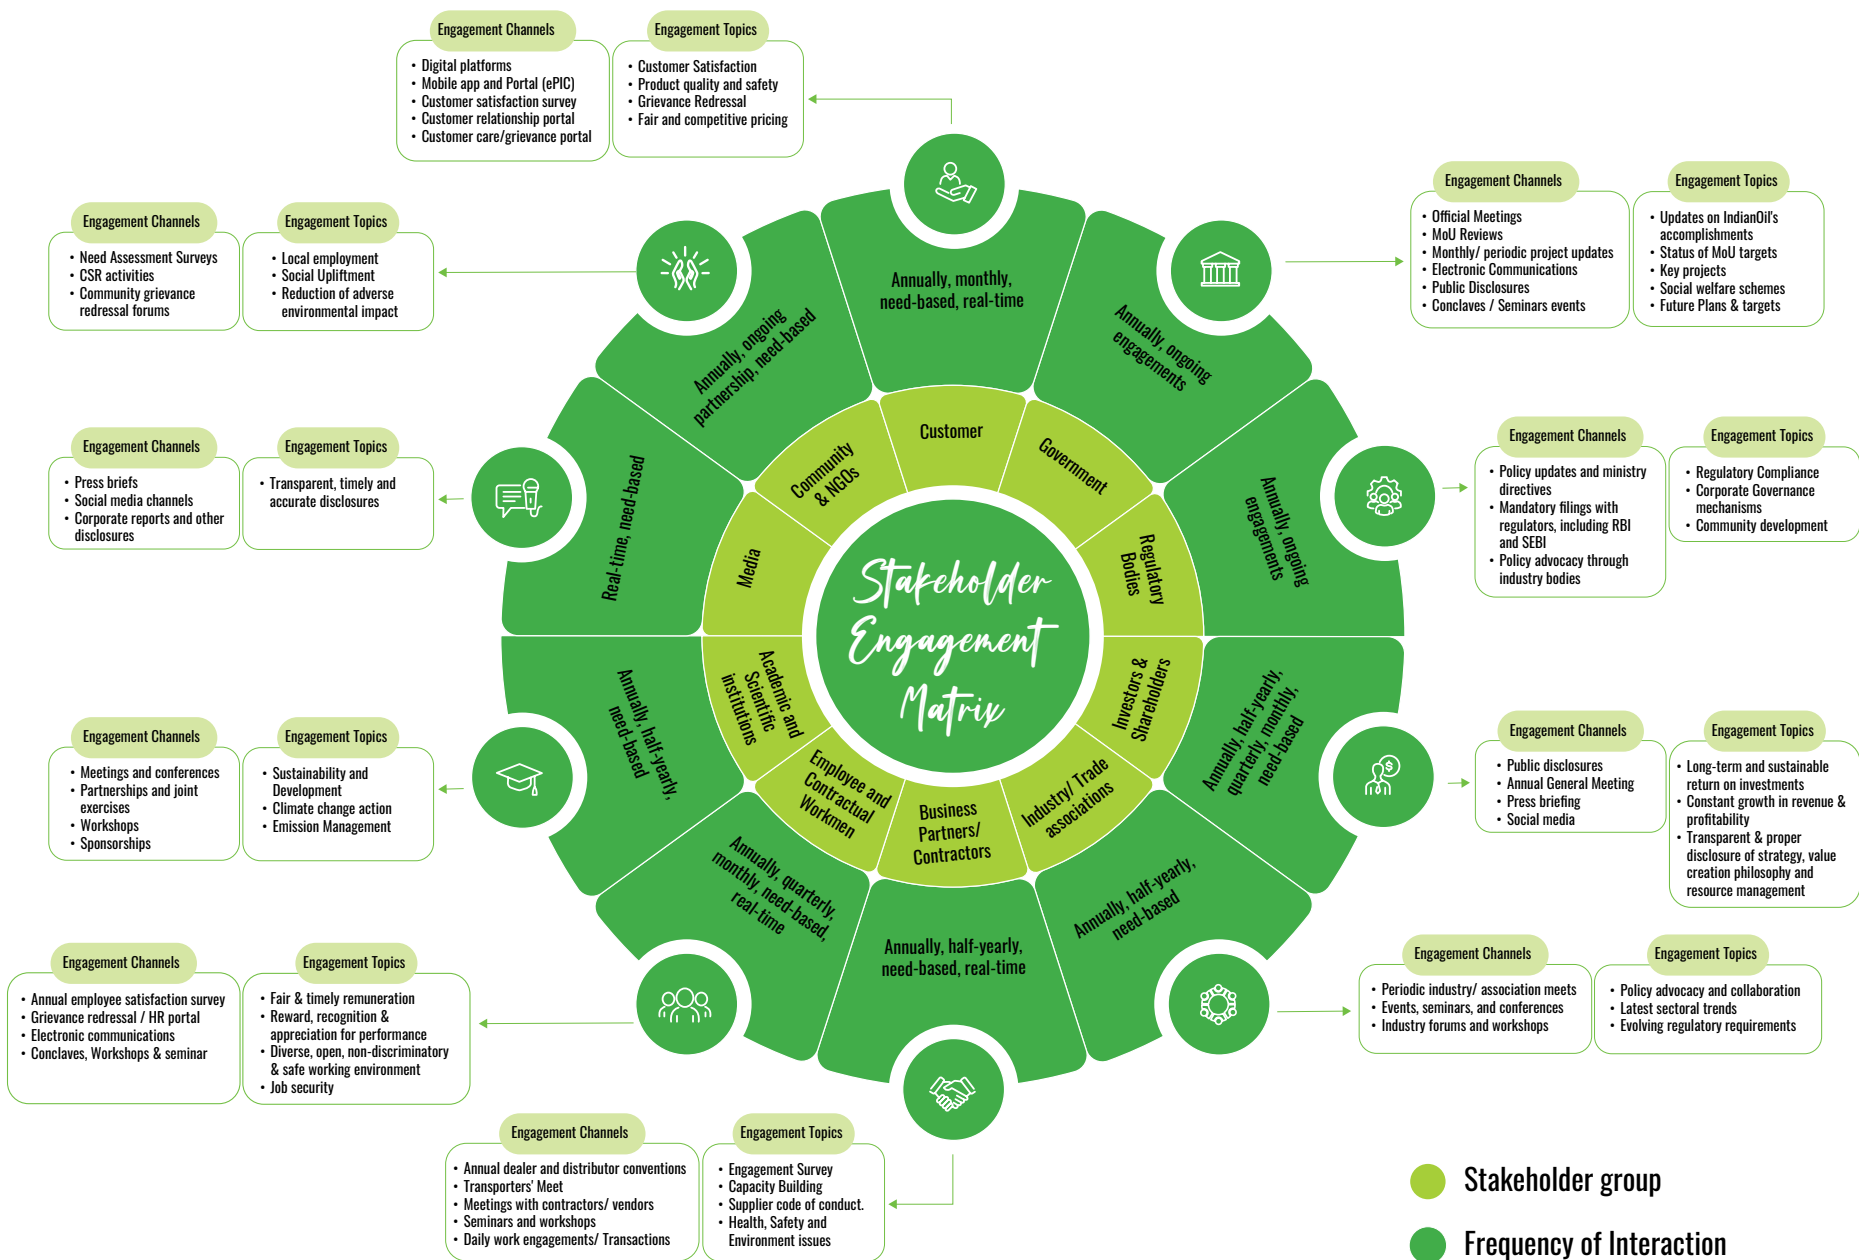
Engagement Channels
• Digital platforms
• Mobile app and Portal (ePIC)
• Customer satisfaction survey
• Customer relationship portal
• Customer care/grievance portal

Engagement Topics
• Customer Satisfaction
• Product quality and safety
• Grievance Redressal
• Fair and competitive pricing

Engagement Channels
• Official Meetings
• MoU Reviews
• Monthly/ periodic project updates
• Electronic Communications
• Public Disclosures
• Conclaves / Seminars events

Engagement Topics
• Updates on IndianOil's accomplishments
• Status of MoU targets
• Key projects
• Social welfare schemes
• Future Plans & targets

Engagement Channels
• Need Assessment Surveys
• CSR activities
• Community grievance redressal forums

Engagement Topics
• Local employment
• Social Upliftment
• Reduction of adverse environmental impact

Engagement Channels
• Press briefs
• Social media channels
• Corporate reports and other disclosures

Engagement Topics
• Transparent, timely and accurate disclosures

Engagement Channels
• Policy updates and ministry directives
• Mandatory filings with regulators, including RBI and SEBI
• Policy advocacy through industry bodies

Engagement Topics
• Regulatory Compliance
• Corporate Governance mechanisms
• Community development

Annually, monthly, need-based, real-time
Annually, ongoing engagements
Annually, ongoing partnership, need-based
Real-time, need-based
Annually, ongoing engagements
Annually, half-yearly, quarterly, monthly, need-based
Annually, half-yearly, need-based
Annually, half-yearly, need-based, real-time
Annually, quarterly, monthly, need-based, real-time
Annually, half-yearly, need-based

Customer
Government
Regulatory Bodies
Investors & Shareholders
Industry/ Trade associations
Business Partners/ Contractors
Employee and Contractual Workmen
Academic and Scientific institutions
Media
Community & NGOs

Stakeholder Engagement Matrix

Engagement Channels
• Meetings and conferences
• Partnerships and joint exercises
• Workshops
• Sponsorships

Engagement Topics
• Sustainability and Development
• Climate change action
• Emission Management

Engagement Channels
• Public disclosures
• Annual General Meeting
• Press briefing
• Social media

Engagement Topics
• Long-term and sustainable return on investments
• Constant growth in revenue & profitability
• Transparent & proper disclosure of strategy, value creation philosophy and resource management

Engagement Channels
• Annual employee satisfaction survey
• Grievance redressal / HR portal
• Electronic communications
• Conclaves, Workshops & seminar

Engagement Topics
• Fair & timely remuneration
• Reward, recognition & appreciation for performance
• Diverse, open, non-discriminatory & safe working environment
• Job security

Engagement Channels
• Periodic industry/ association meets
• Events, seminars, and conferences
• Industry forums and workshops

Engagement Topics
• Policy advocacy and collaboration
• Latest sectoral trends
• Evolving regulatory requirements

Engagement Channels
• Annual dealer and distributor conventions
• Transporters' Meet
• Meetings with contractors/ vendors
• Seminars and workshops
• Daily work engagements/ Transactions

Engagement Topics
• Engagement Survey
• Capacity Building
• Supplier code of conduct.
• Health, Safety and Environment issues

Stakeholder group
Frequency of Interaction